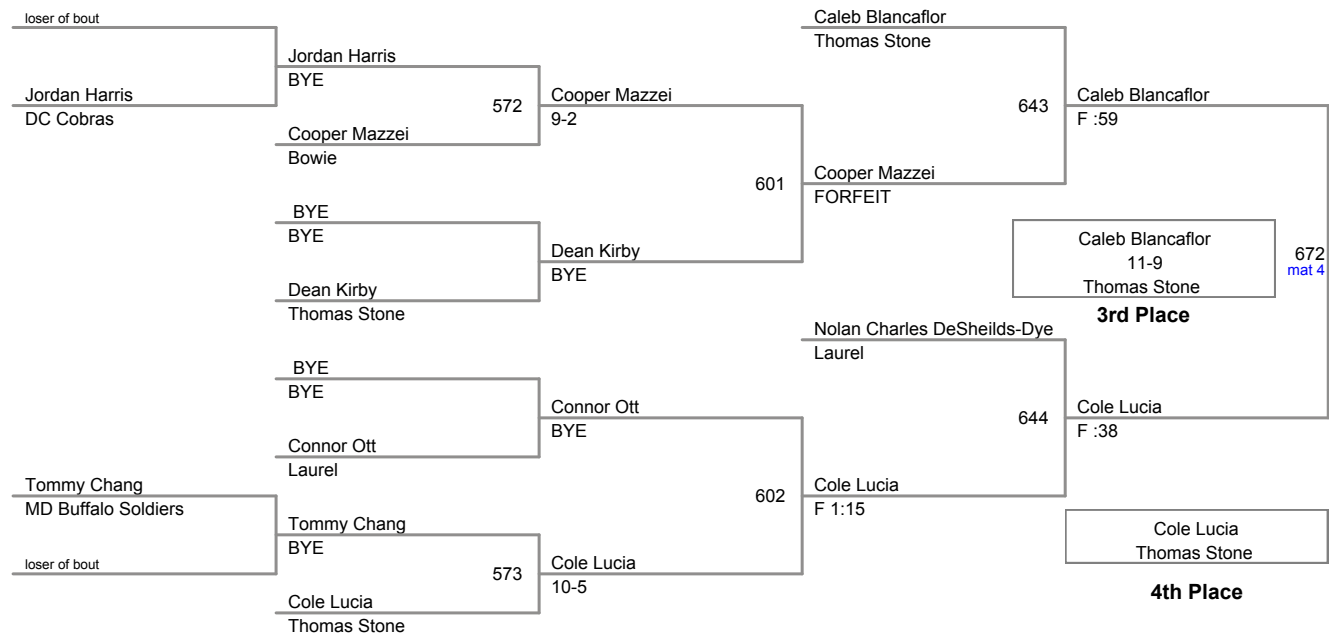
loser of bout

Jordan Harris
DC Cobras

Jordan Harris
BYE

572

Cooper Mazzei
Bowie

Cooper Mazzei
9-2

601

BYE
BYE

Dean Kirby
Thomas Stone

Dean Kirby
BYE

Caleb Blancaflor
Thomas Stone

643

Cooper Mazzei
FORFEIT

Caleb Blancaflor
F :59

Caleb Blancaflor
11-9
Thomas Stone

3rd Place

672
mat 4

BYE
BYE

Connor Ott
Laurel

Connor Ott
BYE

602

Tommy Chang
MD Buffalo Soldiers

loser of bout

Tommy Chang
BYE

573

Cole Lucia
Thomas Stone

Cole Lucia
10-5

Nolan Charles DeSheilds-Dye
Laurel

644

Cole Lucia
F 1:15

Cole Lucia
F :38

Cole Lucia
Thomas Stone

4th Place